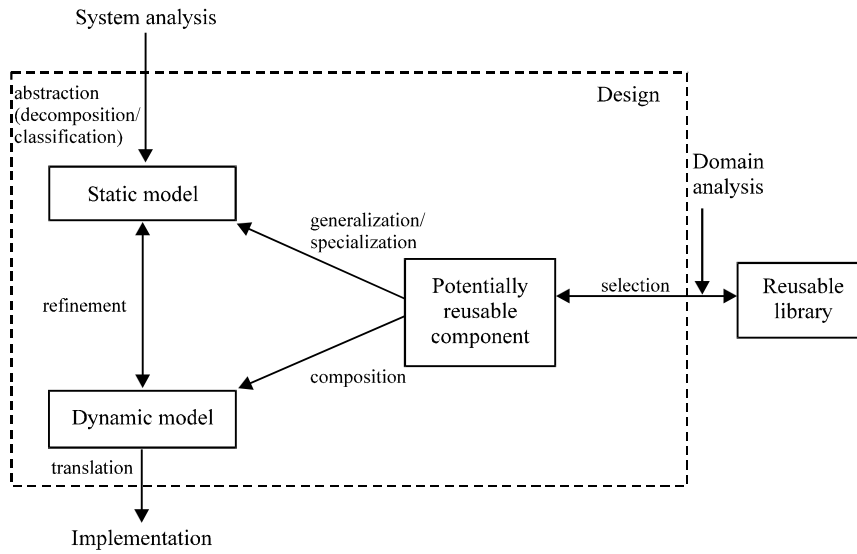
System analysis

abstraction (decomposition/ classification)

Design

Static model

Domain analysis

generalization/ specialization

Potentially reusable component

selection

Reusable library

refinement

composition

Dynamic model

translation

Implementation